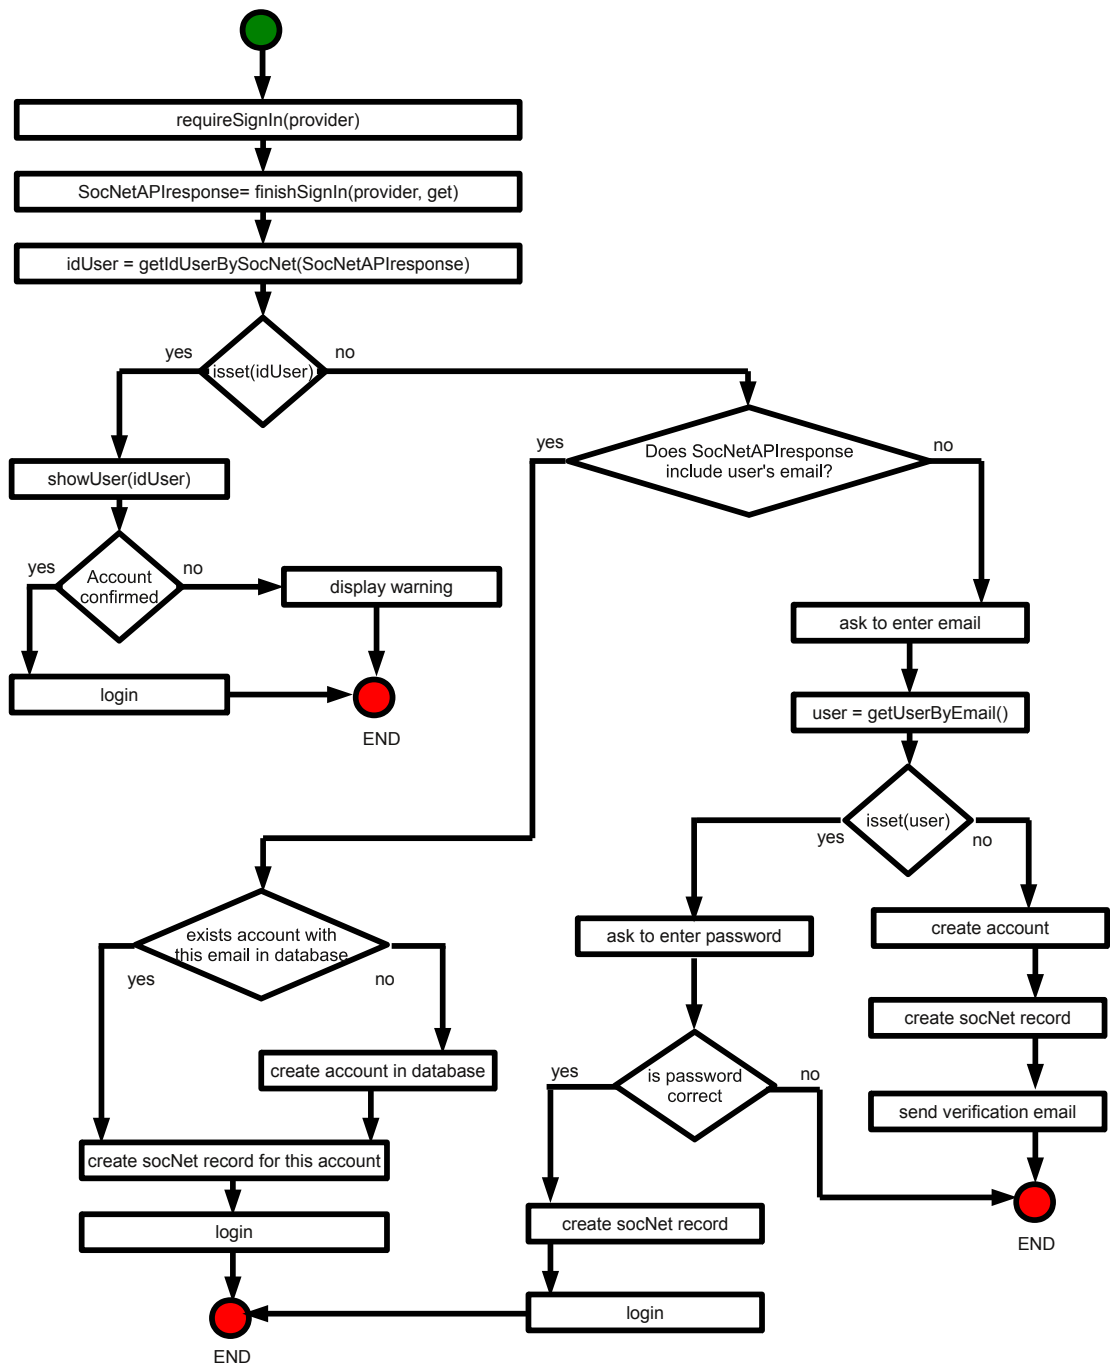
requireSignIn(provider)

SocNetAPIresponse= finishSignIn(provider, get)

idUser = getIdUserBySocNet(SocNetAPIresponse)

yes

isset(idUser)

no

showUser(idUser)

yes

Does SocNetAPIresponse include user's email?

no

yes

Account confirmed

no

display warning

login

END

ask to enter email

user = getUserByEmail()

isset(user)

yes

no

exists account with this email in database

yes

no

ask to enter password

create account

create account in database

create socNet record

yes

is password correct

no

send verification email

create socNet record for this account

login

create socNet record

END

login

END